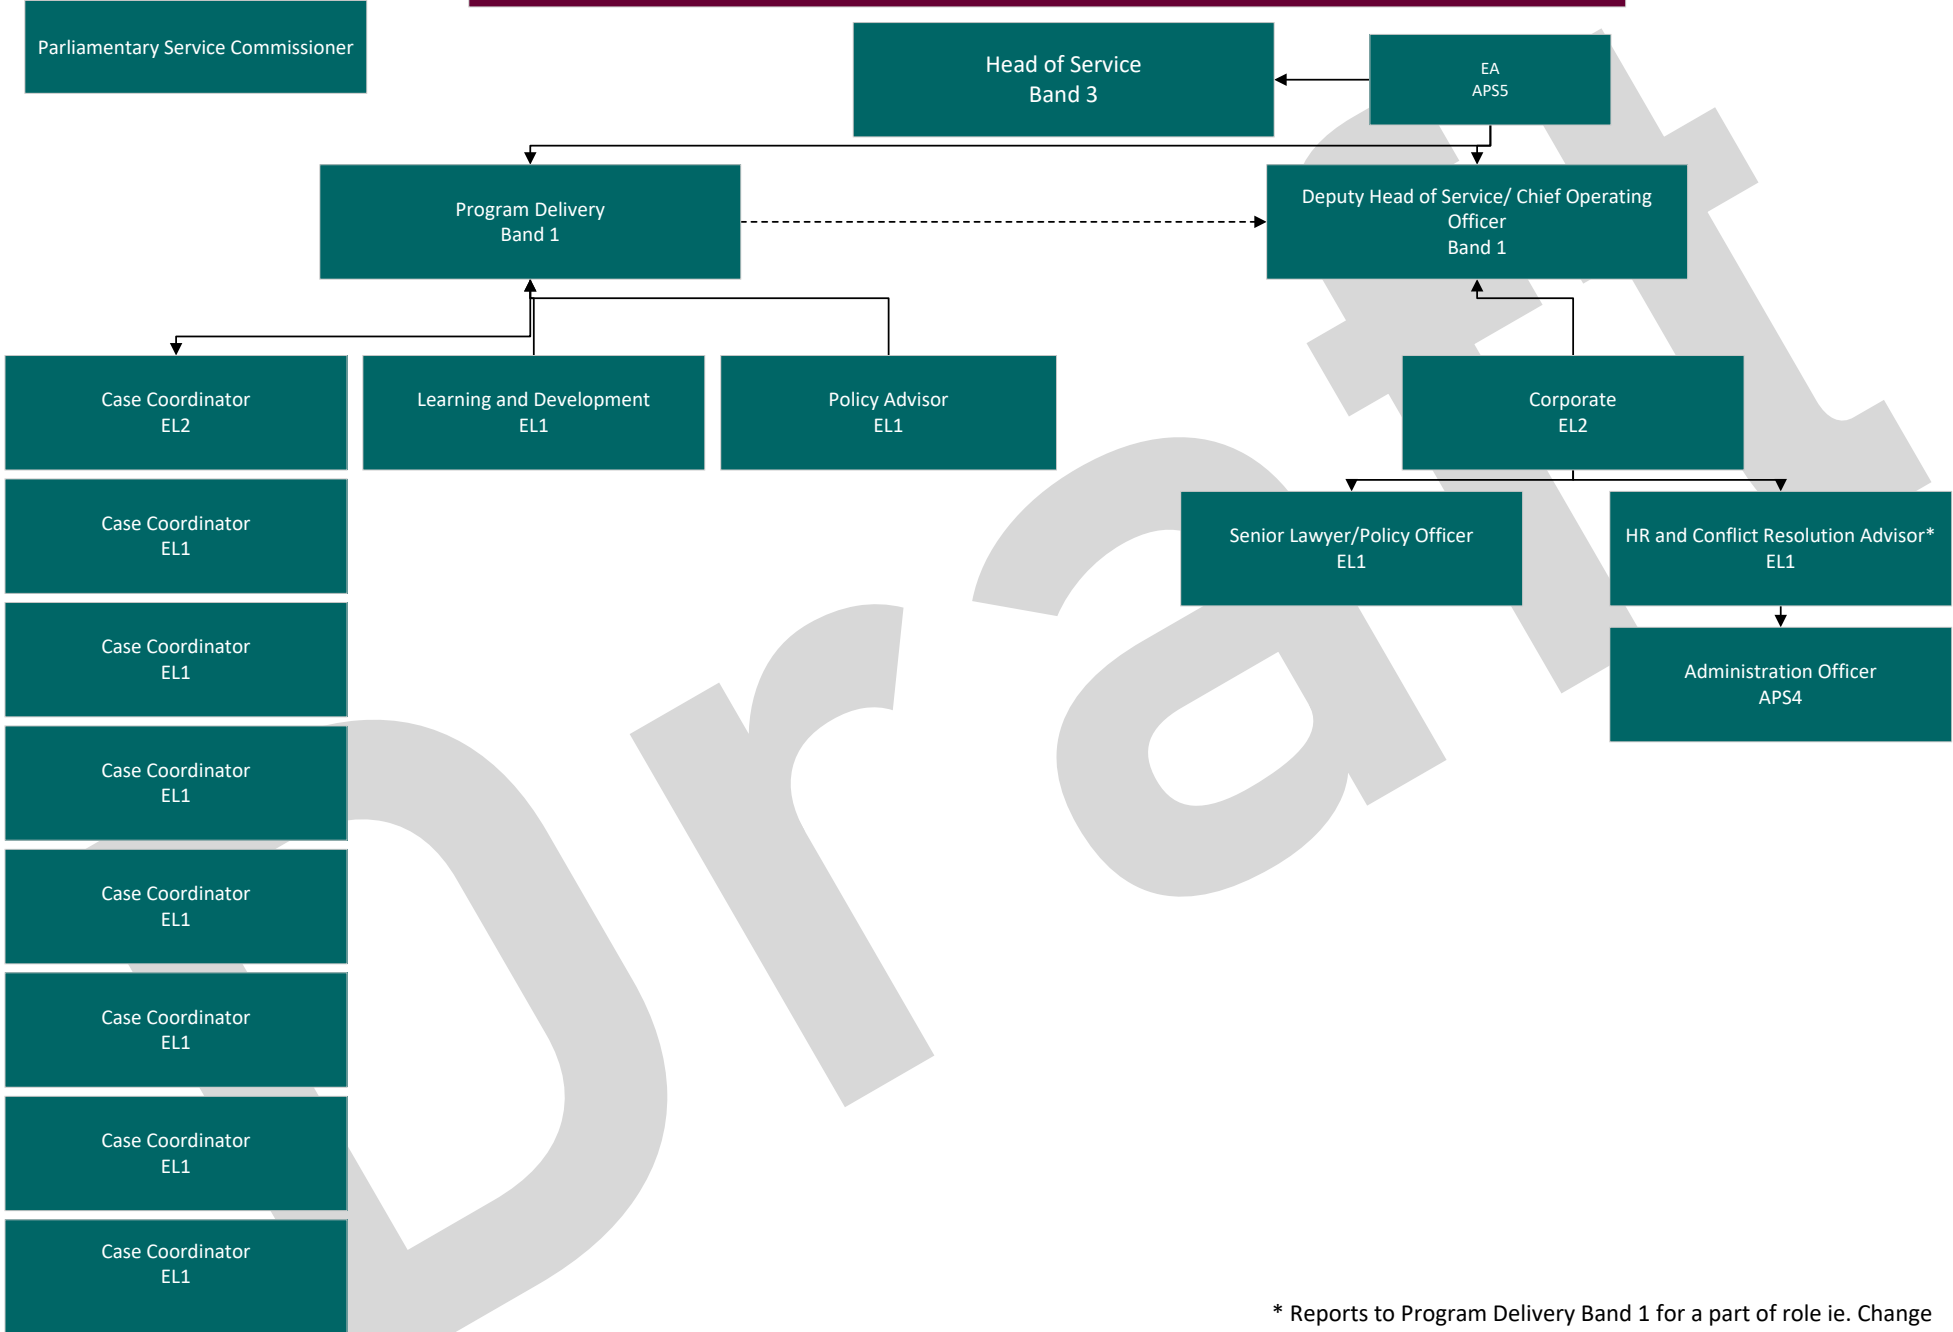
Parliamentary Service Commissioner

Head of Service
Band 3

EA
APS5

Program Delivery
Band 1

Deputy Head of Service/ Chief Operating Officer
Band 1

Case Coordinator
EL2

Learning and Development
EL1

Policy Advisor
EL1

Corporate
EL2

Case Coordinator
EL1

Senior Lawyer/Policy Officer
EL1

HR and Conflict Resolution Advisor*
EL1

Case Coordinator
EL1

Administration Officer
APS4

Case Coordinator
EL1

Case Coordinator
EL1

Case Coordinator
EL1

Case Coordinator
EL1

Case Coordinator
EL1

Draft

* Reports to Program Delivery Band 1 for a part of role ie. Change